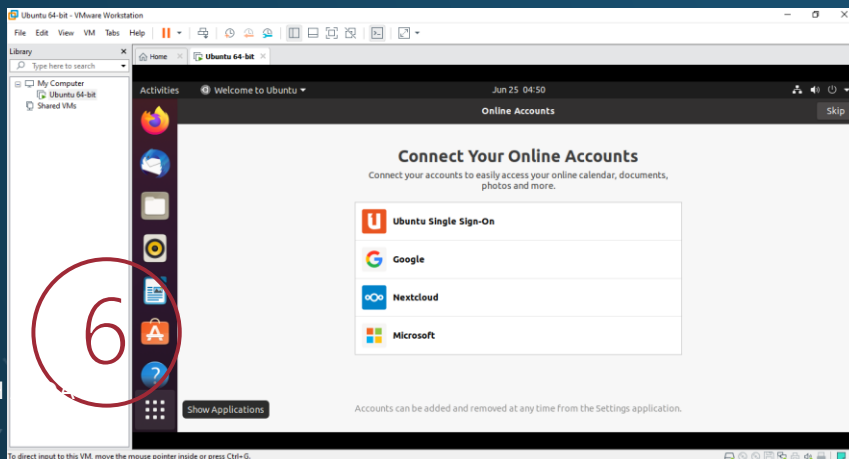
Ubuntu 64-bit - VMware Workstation

File Edit View VM Tabs Help

Library

Type here to search

My Computer
Ubuntu 64-bit
Shared VMs

Home
Ubuntu 64-bit

Activities
Welcome to Ubuntu
Jun 25 04:50

Online Accounts
Skip

Connect Your Online Accounts

Connect your accounts to easily access your online calendar, documents, photos and more.

Ubuntu Single Sign-On
Google
Nextcloud
Microsoft

Accounts can be added and removed at any time from the Settings application.

Show Applications

6

To direct input to this VM, move the mouse pointer inside or press Ctrl+G.